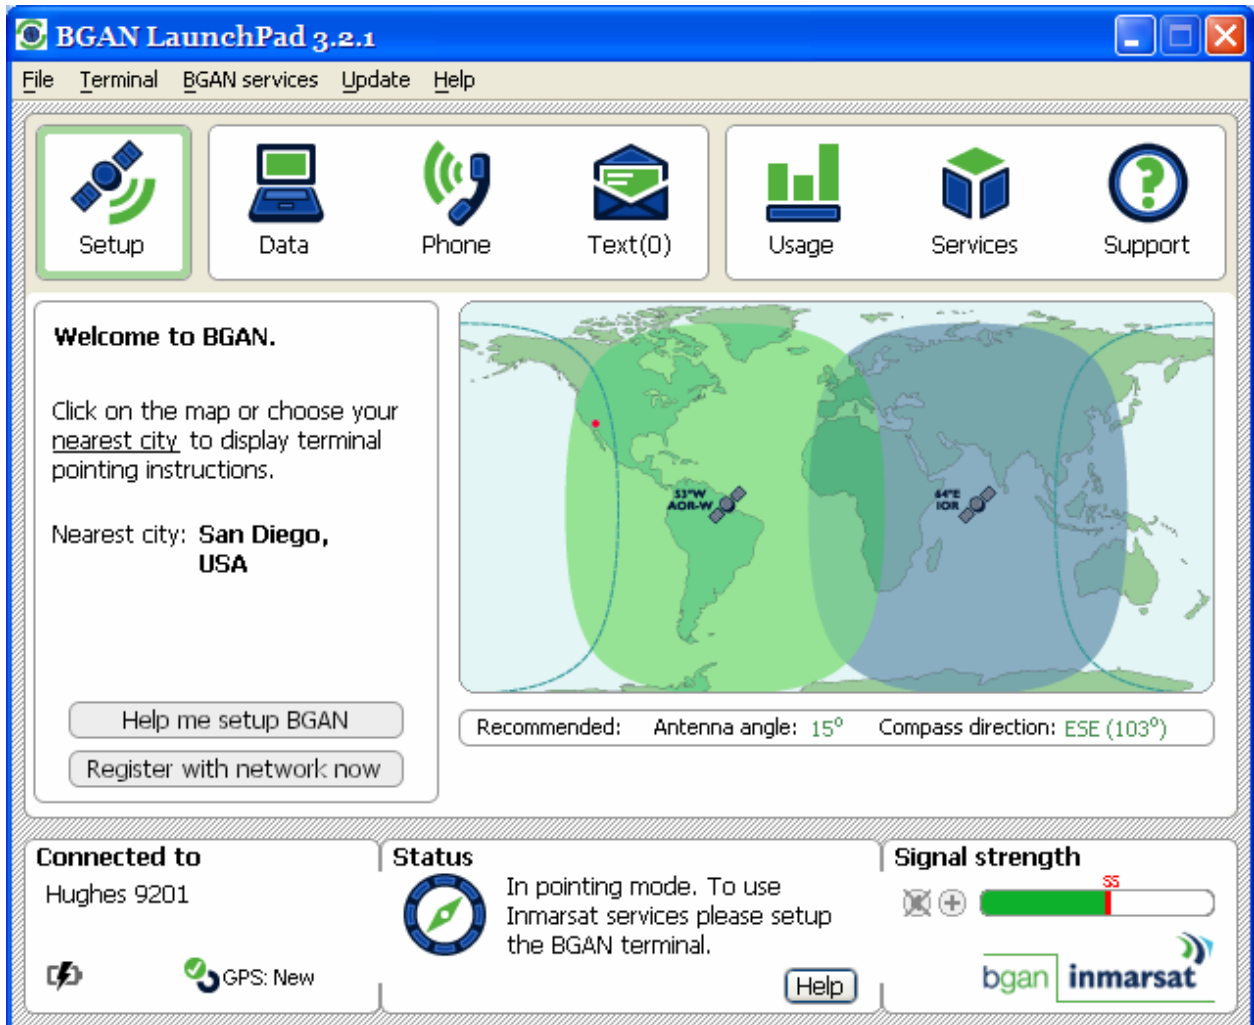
BGAN LaunchPad 3.2.1

File Terminal BGAN services Update Help

Setup Data Phone Text(0) Usage Services Support

Welcome to BGAN.

Click on the map or choose your nearest city to display terminal pointing instructions.

Nearest city: San Diego, USA

Help me setup BGAN

Register with network now

53°W AOR-W

64°E IOR

Recommended: Antenna angle: 15° Compass direction: ESE (103°)

Connected to
Hughes 9201

GPS: New

Status
In pointing mode. To use Inmarsat services please setup the BGAN terminal.

Help

Signal strength
55

bgan inmarsat